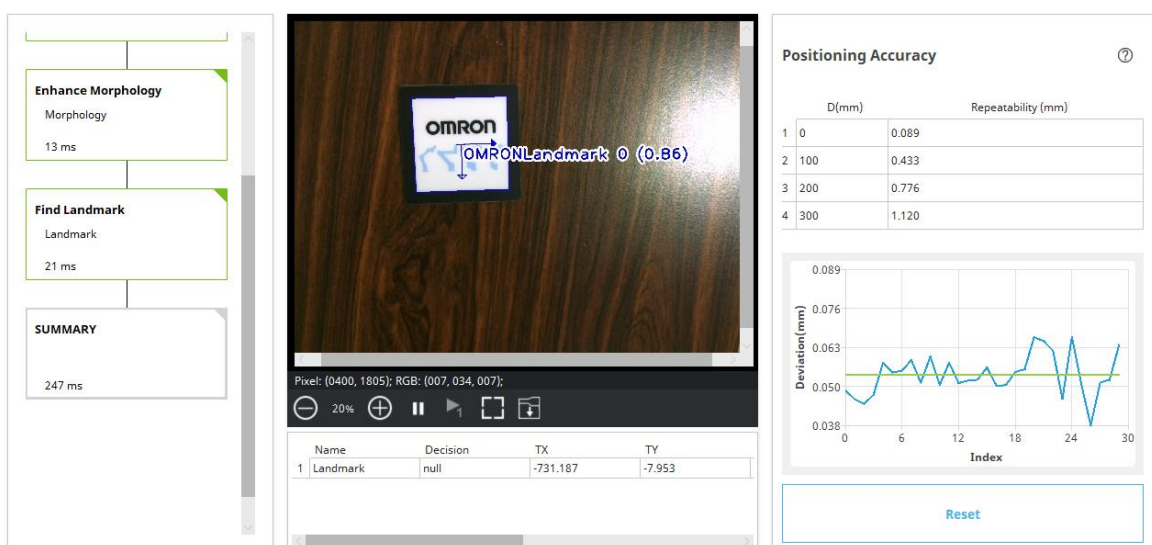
Enhance Morphology
Morphology
13 ms

Find Landmark
Landmark
21 ms

SUMMARY
247 ms

OMRON
OMRONLandmark 0 (0.86)

Pixel: (0400, 1805); RGB: (007, 034, 007);

20%

| | Name | Decision | TX | TY |
|---|---|---|---|---|
| 1 | Landmark | null | -731.187 | -7.953 |

Positioning Accuracy

| | D(mm) | Repeatability (mm) |
|---|---|---|
| 1 | 0 | 0.089 |
| 2 | 100 | 0.433 |
| 3 | 200 | 0.776 |
| 4 | 300 | 1.120 |

0.089
0.076
0.063
0.050
0.038
Deviation(mm)
0 6 12 18 24 30
Index

Reset